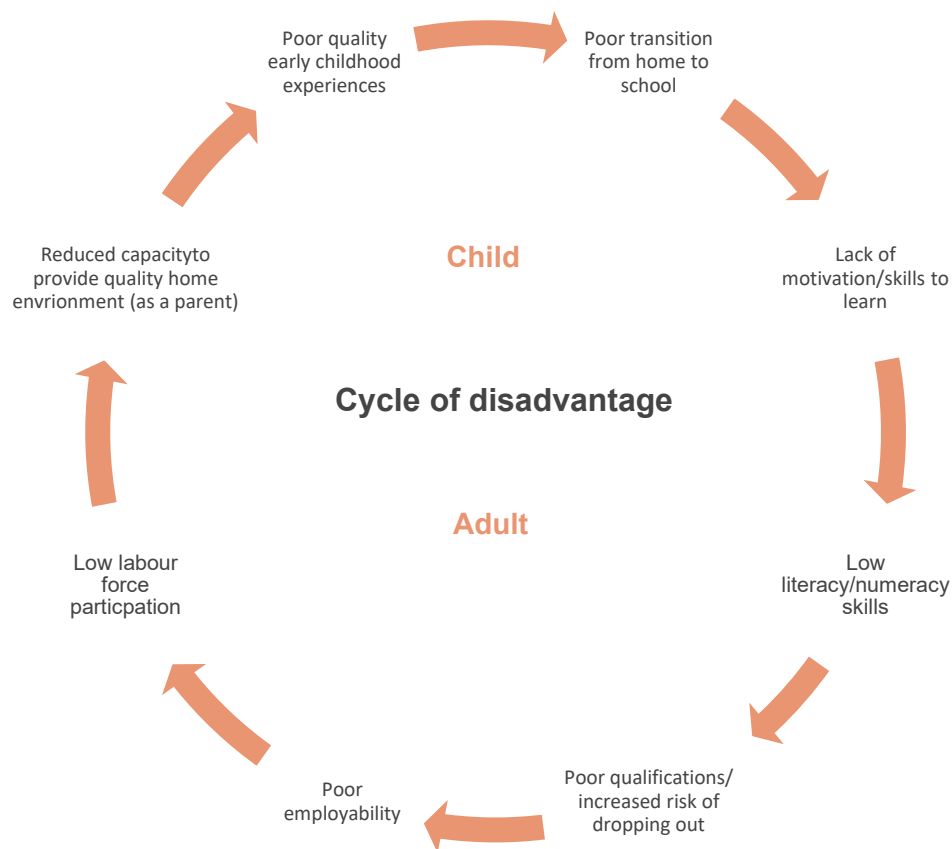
Poor quality early childhood experiences

Poor transition from home to school

Lack of motivation/skills to learn

Low literacy/numeracy skills

Poor qualifications/ increased risk of dropping out

Poor employability

Low labour force particpation

Reduced capacityto provide quality home envrionment (as a parent)

Child

Cycle of disadvantage

Adult